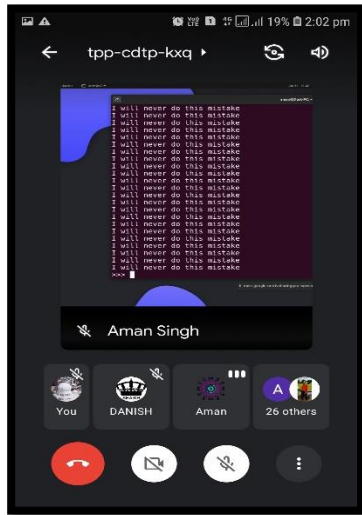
19% 2:02 pm

tpp-cdtp-kxq

I will never do this mistake
I will never do this mistake
I will never do this mistake
I will never do this mistake
I will never do this mistake
I will never do this mistake
I will never do this mistake
I will never do this mistake
I will never do this mistake
I will never do this mistake
I will never do this mistake
I will never do this mistake
I will never do this mistake
I will never do this mistake
I will never do this mistake
I will never do this mistake
I will never do this mistake
I will never do this mistake
I will never do this mistake
I will never do this mistake
I will never do this mistake
I will never do this mistake
I will never do this mistake
I will never do this mistake
>>>

Aman Singh

You

DANISH

Aman

A

26 others